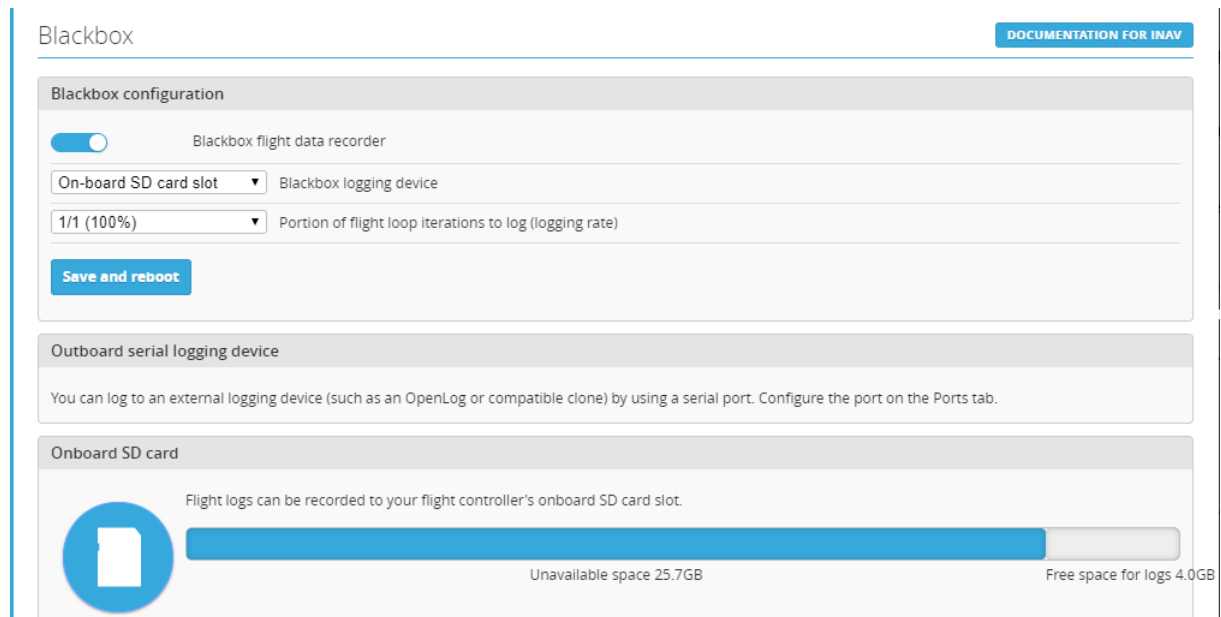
Blackbox

DOCUMENTATION FOR INAV

Blackbox configuration

Blackbox flight data recorder

On-board SD card slot ▾ Blackbox logging device

1/1 (100%) ▾ Portion of flight loop iterations to log (logging rate)

Save and reboot

Outboard serial logging device

You can log to an external logging device (such as an OpenLog or compatible clone) by using a serial port. Configure the port on the Ports tab.

Onboard SD card

Flight logs can be recorded to your flight controller's onboard SD card slot.

Unavailable space 25.7GB

Free space for logs 4.0GB